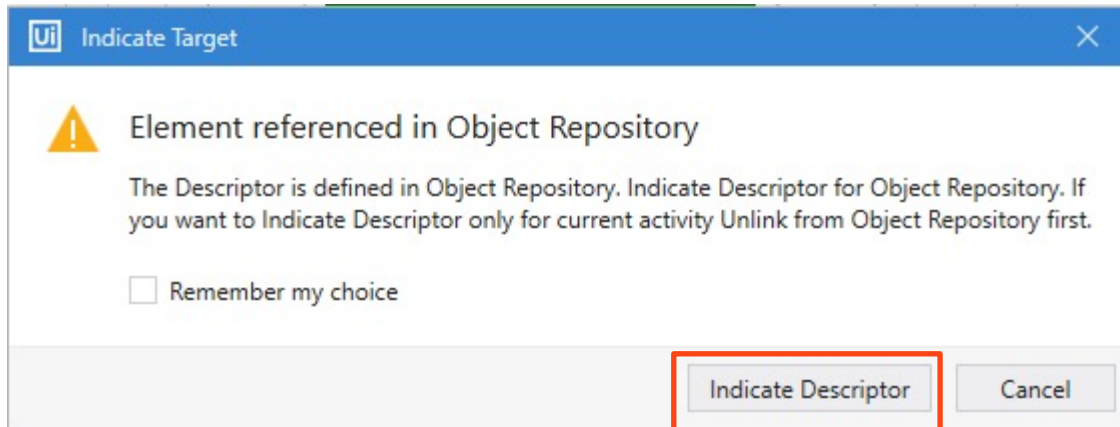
Ui Indicate Target

Element referenced in Object Repository

The Descriptor is defined in Object Repository. Indicate Descriptor for Object Repository. If you want to Indicate Descriptor only for current activity Unlink from Object Repository first.

Remember my choice

Indicate Descriptor

Cancel